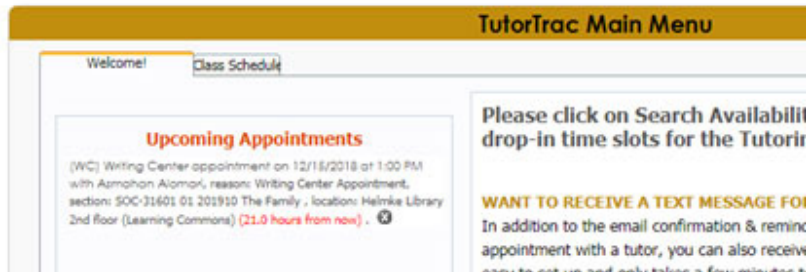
TutorTrac Main Menu

Welcome!

Class Schedule

Upcoming Appointments

(WC) Writing Center appointment on 12/15/2018 at 1:00 PM with Azmahan Alomari, reason: Writing Center Appointment, section: SOC-31601 01 201910 The Family , location: Helmke Library 2nd floor (Learning Commons) (21.0 hours from now) .

Please click on Search Availabilit drop-in time slots for the Tutorin

WANT TO RECEIVE A TEXT MESSAGE FO

In addition to the email confirmation & remind appointment with a tutor, you can also receive

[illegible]